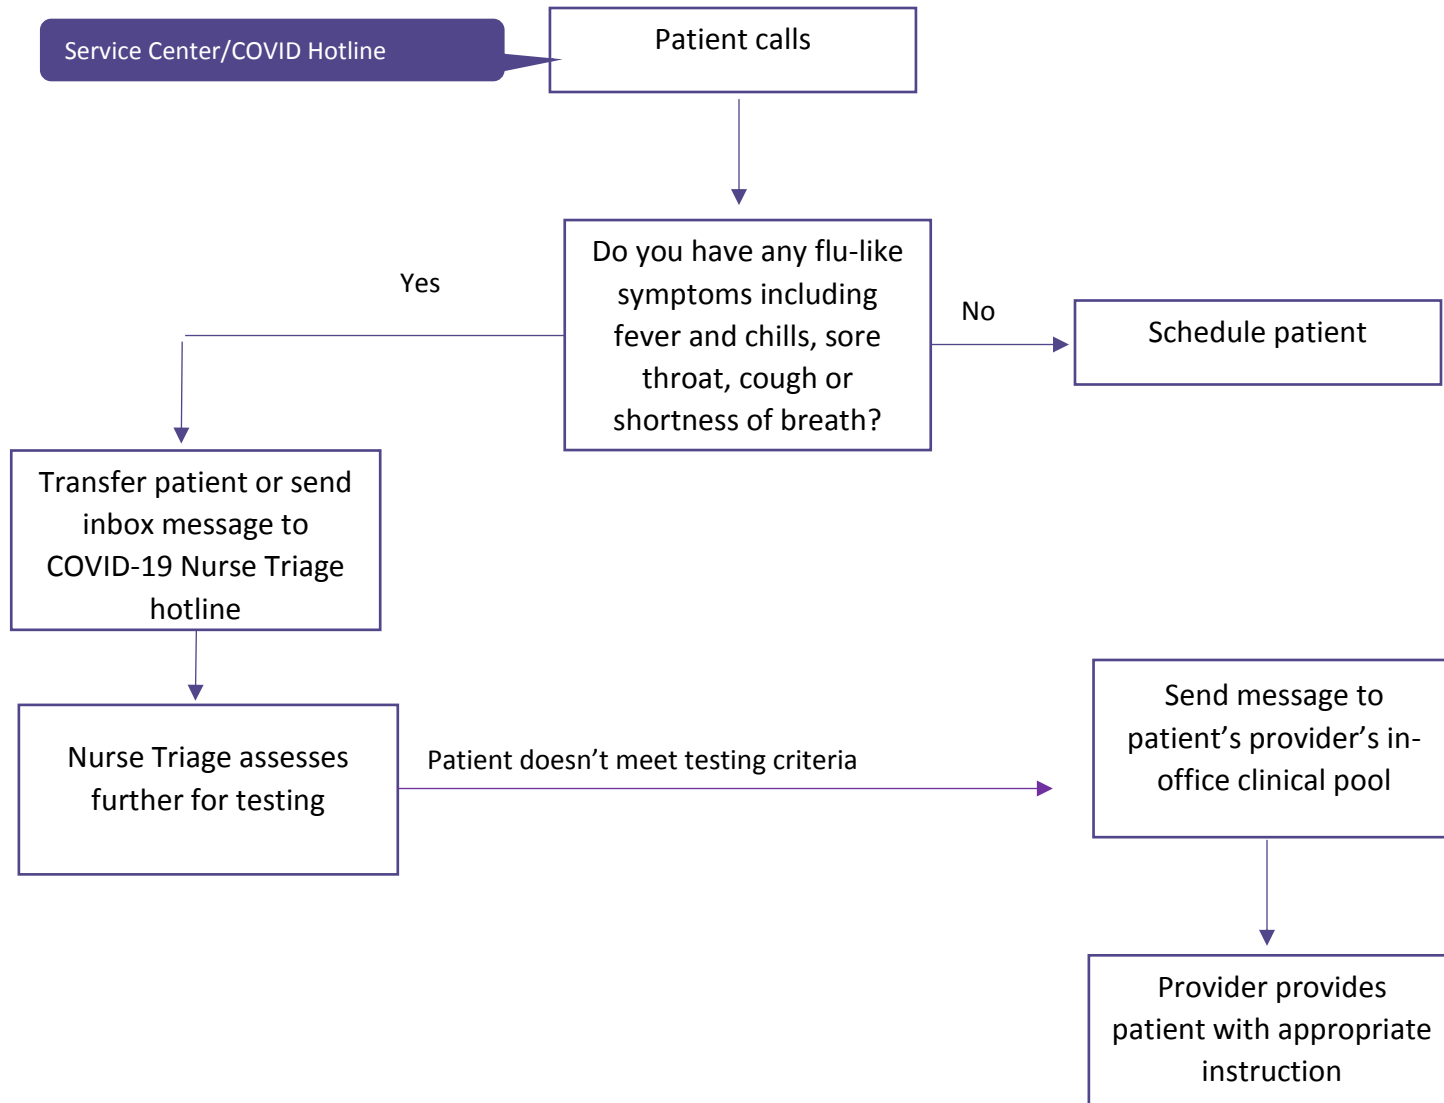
Service Center/COVID Hotline

Patient calls

Do you have any flu-like symptoms including fever and chills, sore throat, cough or shortness of breath?

Yes

No

Schedule patient

Transfer patient or send inbox message to COVID-19 Nurse Triage hotline

Nurse Triage assesses further for testing

Patient doesn’t meet testing criteria

Send message to patient’s provider’s in-office clinical pool

Provider provides patient with appropriate instruction